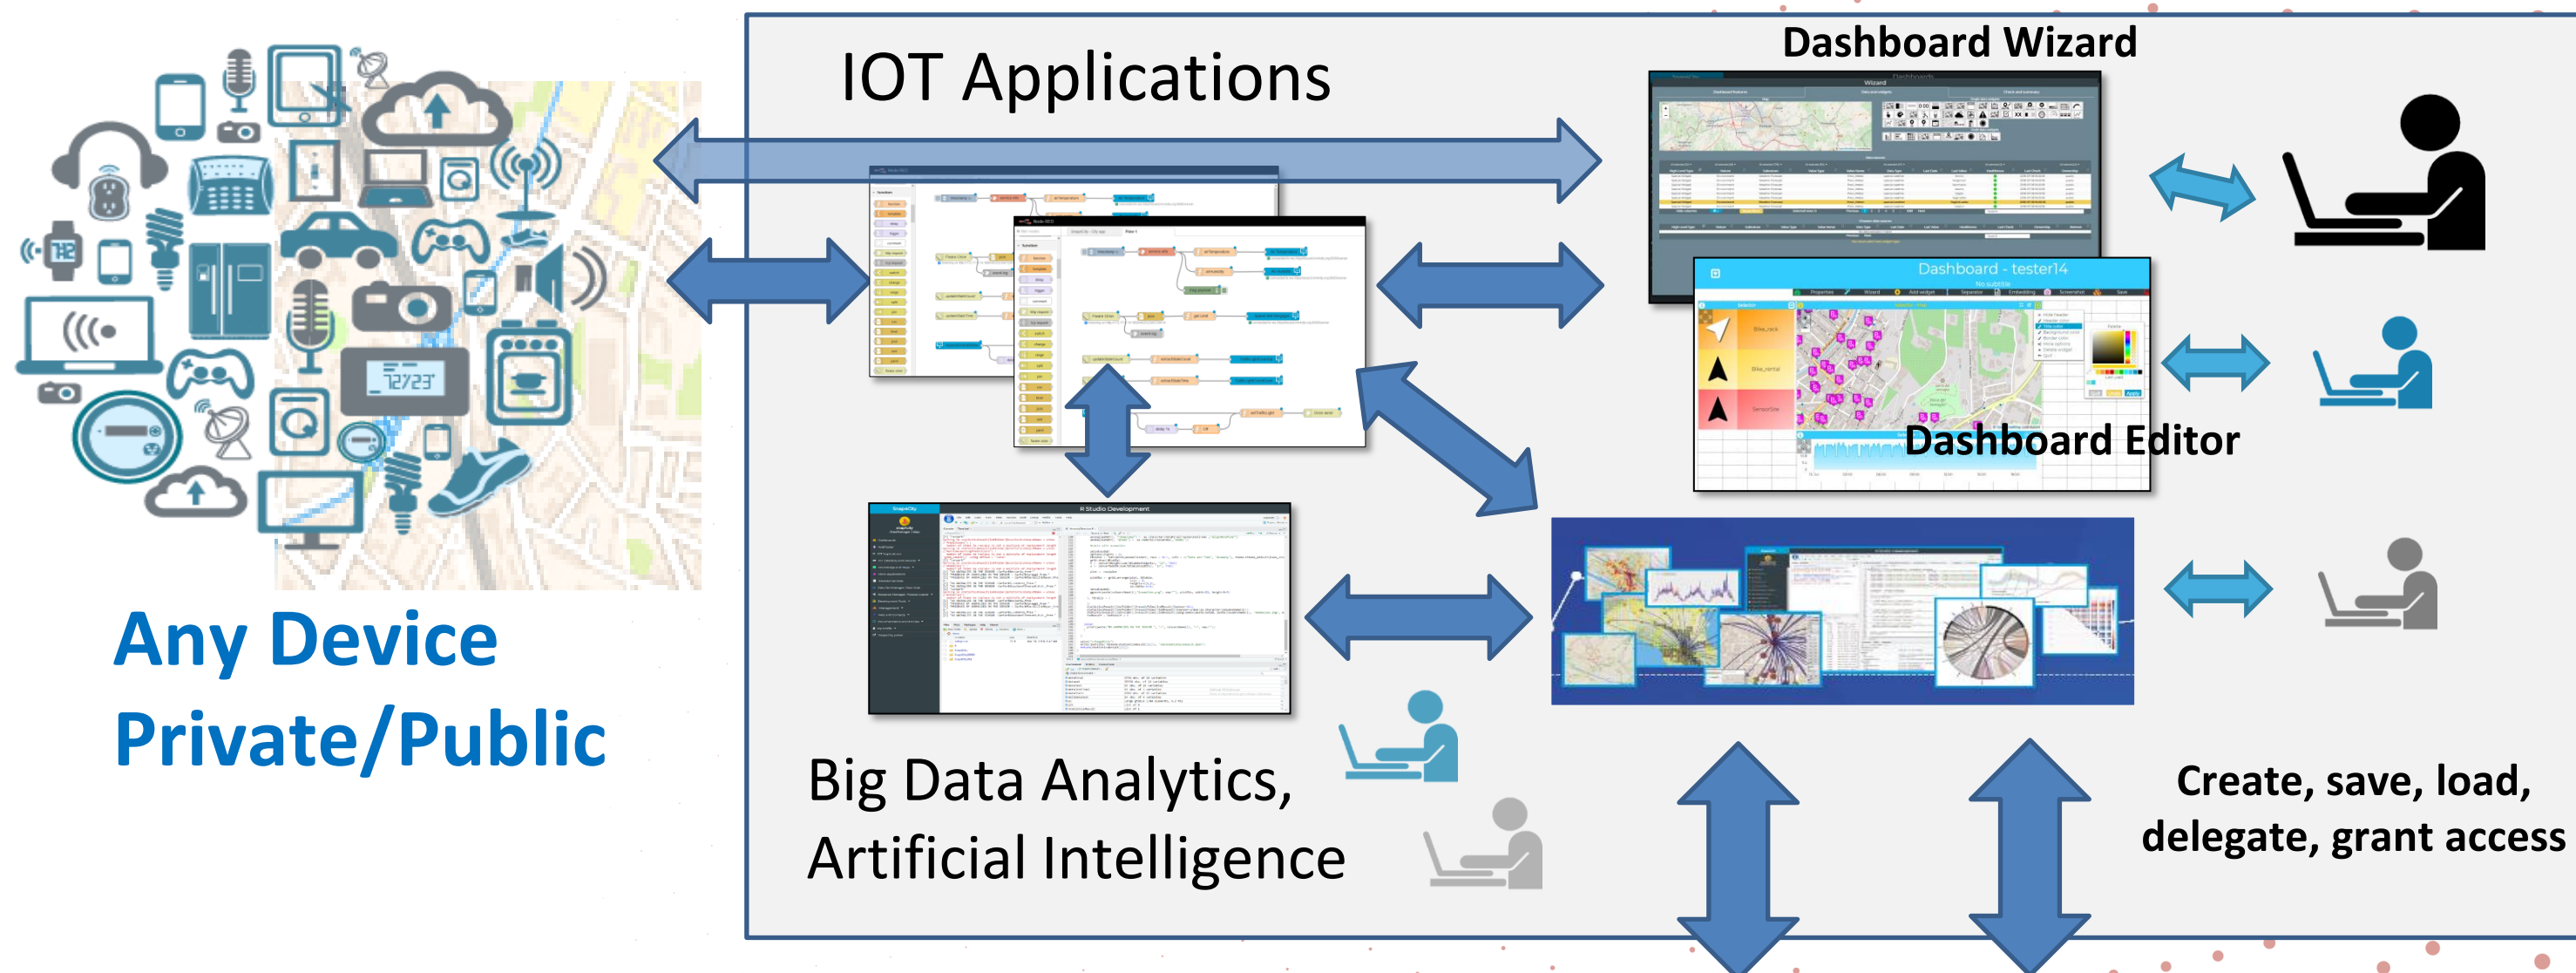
IOT Applications

Dashboard Wizard

Dashboard - tester14

Dashboard Editor

R Studio Development

Any Device
Private/Public

Big Data Analytics,
Artificial Intelligence

Create, save, load, delegate, grant access